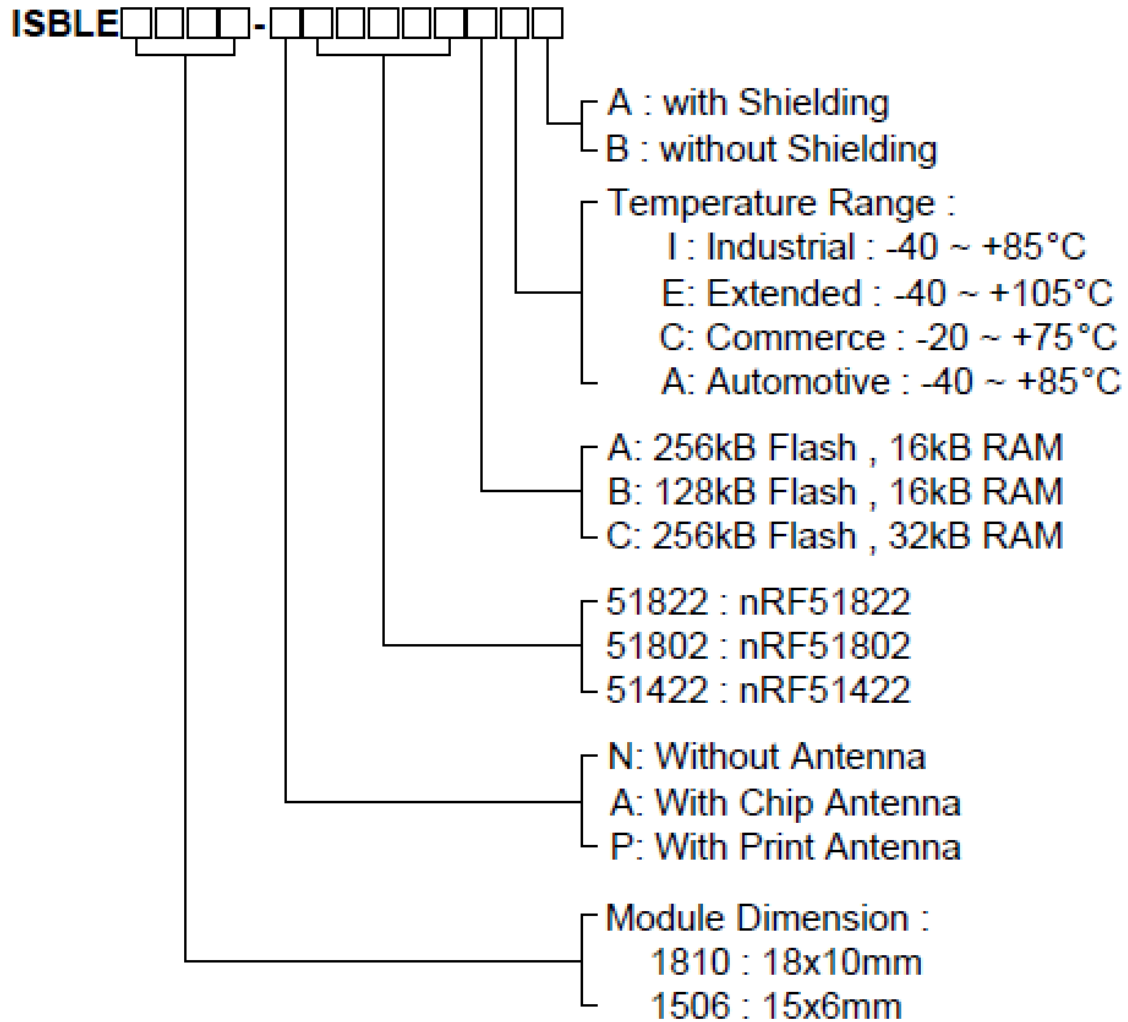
ISBLE□□□□-□□□□□□□□□

A : with Shielding
B : without Shielding

Temperature Range :
I : Industrial : -40 ~ +85°C
E: Extended : -40 ~ +105°C
C: Commerce : -20 ~ +75°C
A: Automotive : -40 ~ +85°C

A: 256kB Flash , 16kB RAM
B: 128kB Flash , 16kB RAM
C: 256kB Flash , 32kB RAM

51822 : nRF51822
51802 : nRF51802
51422 : nRF51422

N: Without Antenna
A: With Chip Antenna
P: With Print Antenna

Module Dimension :
1810 : 18x10mm
1506 : 15x6mm